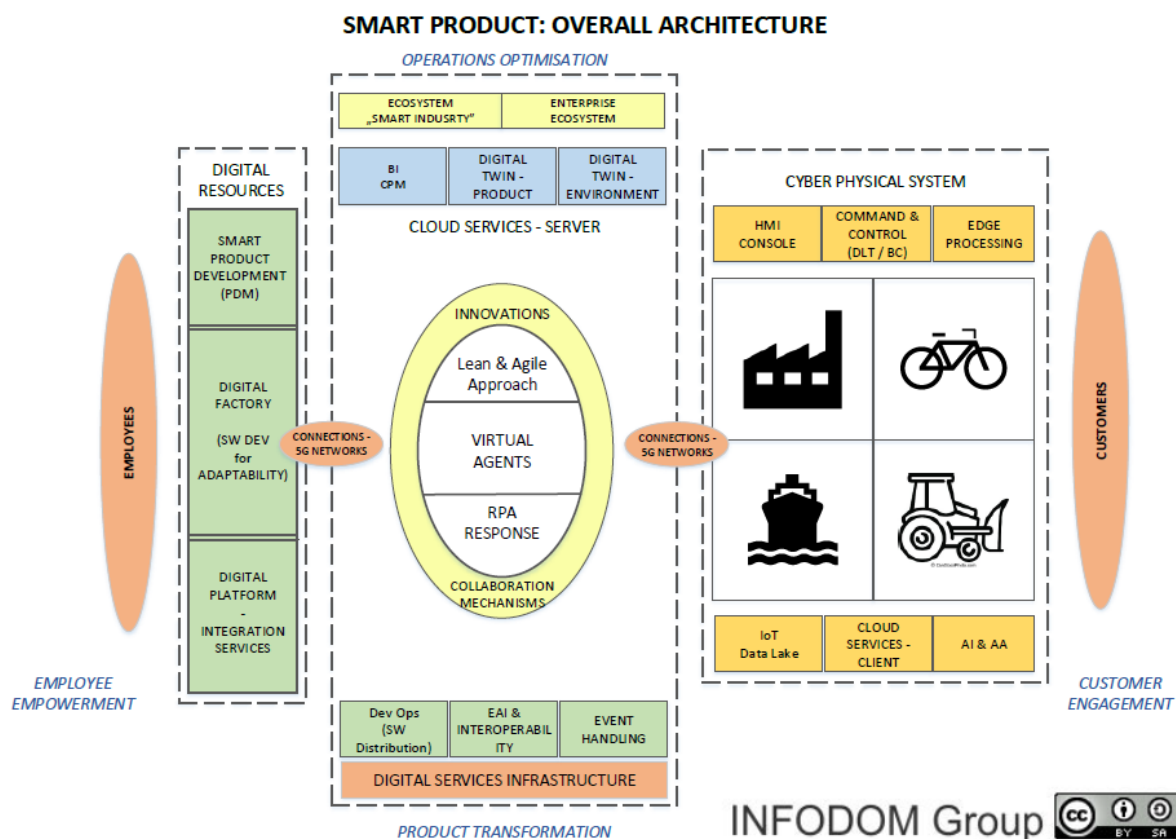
SMART PRODUCT: OVERALL ARCHITECTURE

OPERATIONS OPTIMISATION

ECOSYSTEM „SMART INDUSRTY"

ENTERPRISE ECOSYSTEM

BI CPM

DIGITAL TWIN - PRODUCT

DIGITAL TWIN - ENVIRONMENT

CLOUD SERVICES - SERVER

DIGITAL RESOURCES

SMART PRODUCT DEVELOPMENT (PDM)

DIGITAL FACTORY (SW DEV for ADAPTABILITY)

DIGITAL PLATFORM - INTEGRATION SERVICES

EMPLOYEES

CONNECTIONS - 5G NETWORKS

INNOVATIONS

Lean & Agile Approach

VIRTUAL AGENTS

RPA RESPONSE

COLLABORATION MECHANISMS

CONNECTIONS - 5G NETWORKS

CYBER PHYSICAL SYSTEM

HMI CONSOLE

COMMAND & CONTROL (DLT / BC)

EDGE PROCESSING

IoT Data Lake

CLOUD SERVICES - CLIENT

AI & AA

CUSTOMERS

EMPLOYEE EMPOWERMENT

CUSTOMER ENGAGEMENT

Dev Ops (SW Distribution)

EAI & INTEROPERABILITY

EVENT HANDLING

DIGITAL SERVICES INFRASTRUCTURE

PRODUCT TRANSFORMATION

INFODOM Group

BY SA